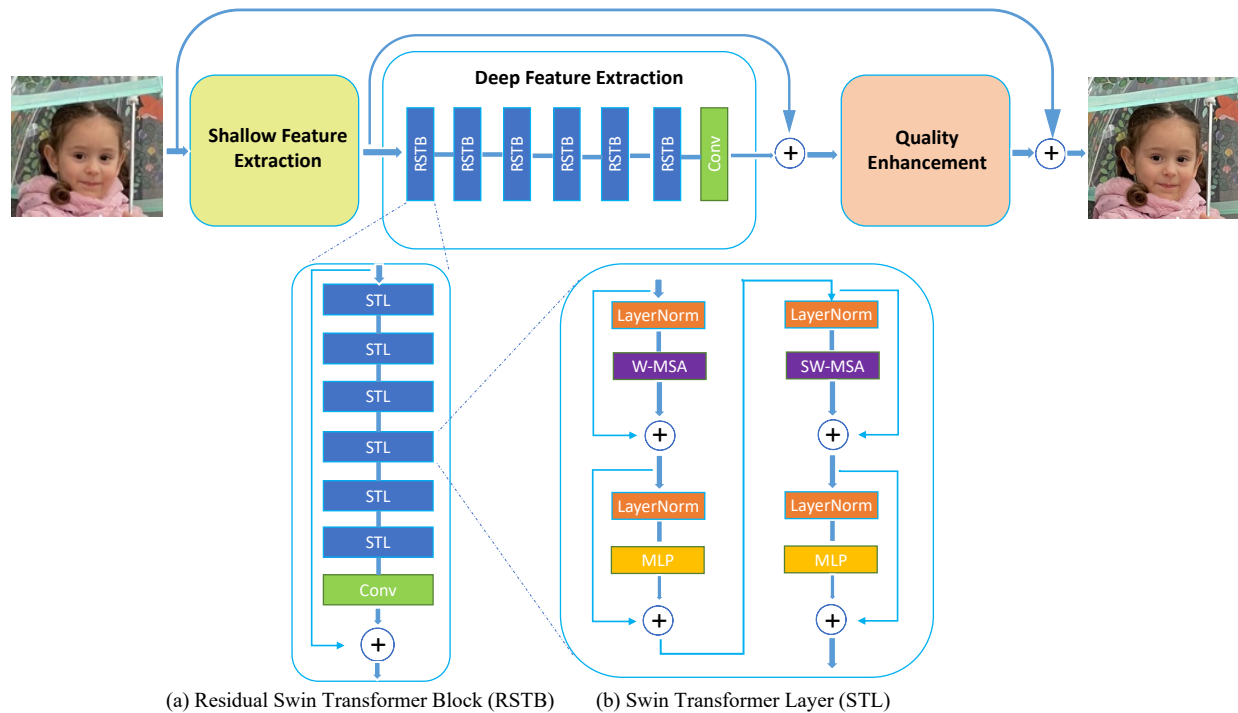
Shallow Feature Extraction

Deep Feature Extraction

RSTB RSTB RSTB RSTB RSTB RSTB Conv

+

Quality Enhancement

+

STL
STL
STL
STL
STL
STL
Conv
+

LayerNorm
W-MSA
+
LayerNorm
MLP
+

LayerNorm
SW-MSA
+
LayerNorm
MLP
+

(a) Residual Swin Transformer Block (RSTB)

(b) Swin Transformer Layer (STL)